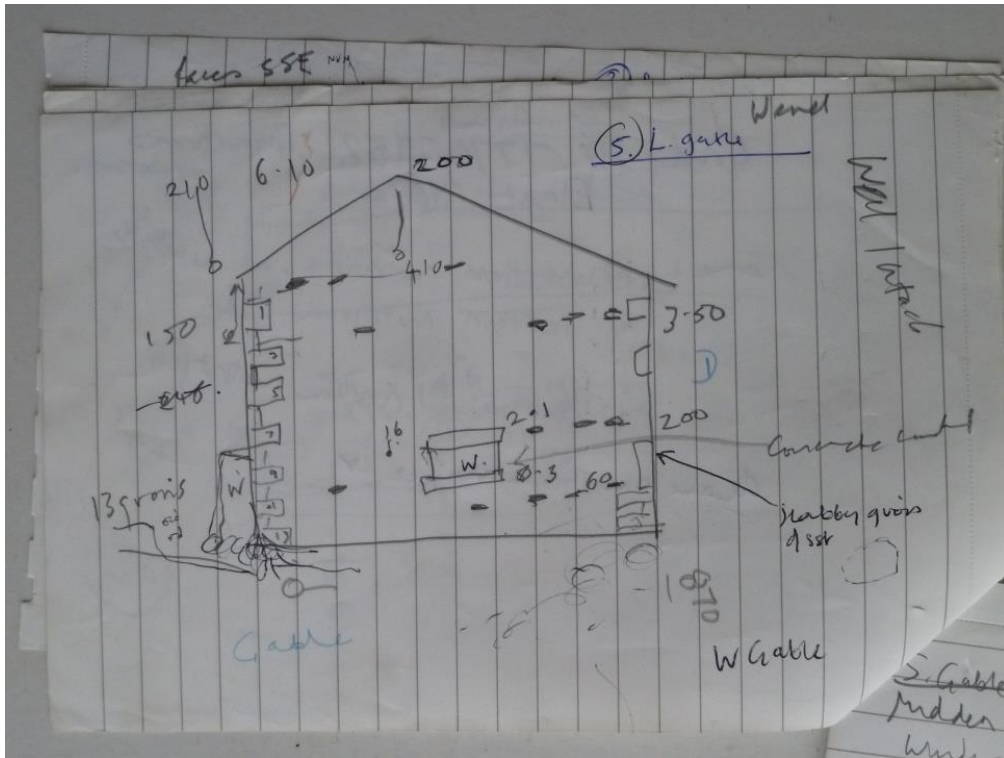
faces SSE NVH

(5.) L. gable
Wenel

210 6·10 200

410

150

1

3

5

7

9

11

13

3·50

1

2·1

16

200

W

W.

3

60

13 grois

Concrete contd

Jrabby quois
d sst

1870

Gable

W Gable

WAll Intact

S. Gable
Midden
Wind